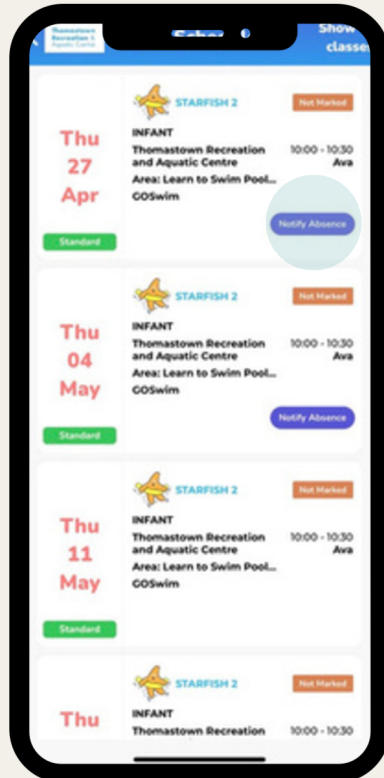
Thomastown Recreation & Aquatic Centre

Sche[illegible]

Show classes

Thu 27 Apr

Standard

STARFISH 2

Not Marked

INFANT

Thomastown Recreation and Aquatic Centre

10:00 - 10:30

Ava

Area: Learn to Swim Pool...

GOSwim

Notify Absence

Thu 04 May

Standard

STARFISH 2

Not Marked

INFANT

Thomastown Recreation and Aquatic Centre

10:00 - 10:30

Ava

Area: Learn to Swim Pool...

GOSwim

Notify Absence

Thu 11 May

Standard

STARFISH 2

Not Marked

INFANT

Thomastown Recreation and Aquatic Centre

10:00 - 10:30

Ava

Area: Learn to Swim Pool...

GOSwim

Thu

STARFISH 2

Not Marked

INFANT

Thomastown Recreation

10:00 - 10:30